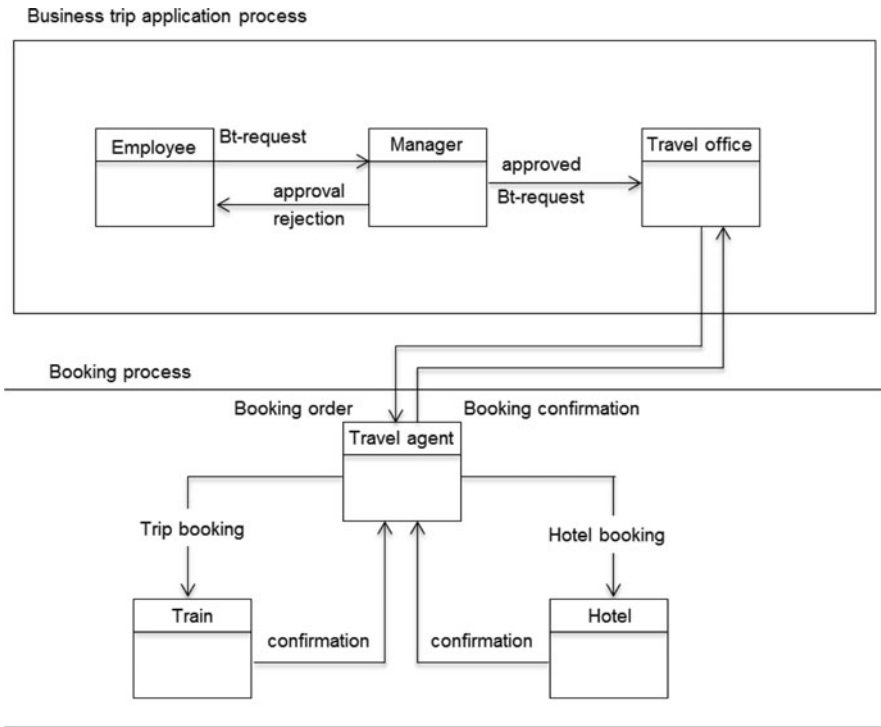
Business trip application process

Employee

Bt-request

Manager

approved

Travel office

approval

rejection

Bt-request

Booking process

Booking order

Booking confirmation

Travel agent

Trip booking

Hotel booking

Train

confirmation

confirmation

Hotel